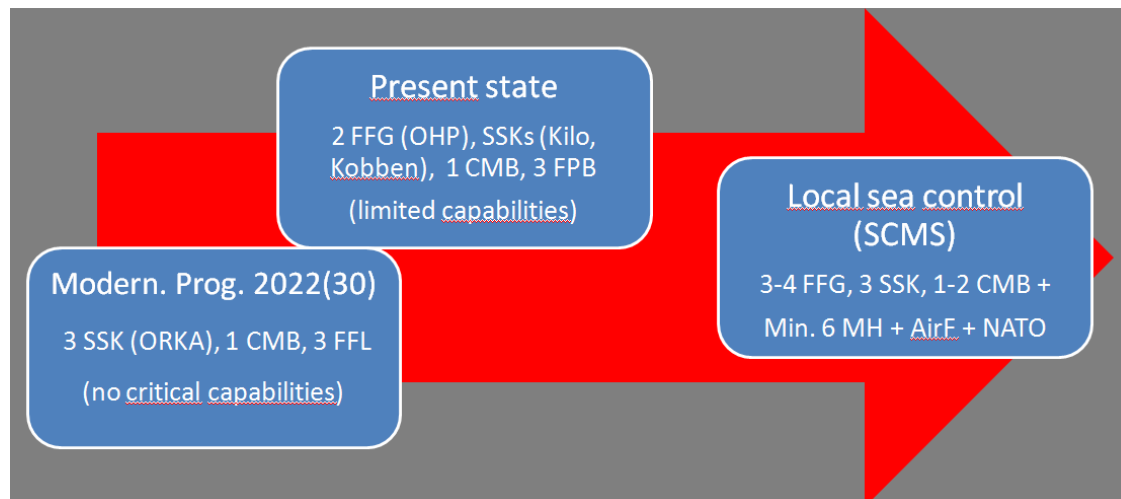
Present state

2 FFG (OHP), SSKs (Kilo, Kobben), 1 CMB, 3 FPB

(limited capabilities)

Modern. Prog. 2022(30)

3 SSK (ORKA), 1 CMB, 3 FFL

(no critical capabilities)

Local sea control (SCMS)

3-4 FFG, 3 SSK, 1-2 CMB + Min. 6 MH + AirF + NATO